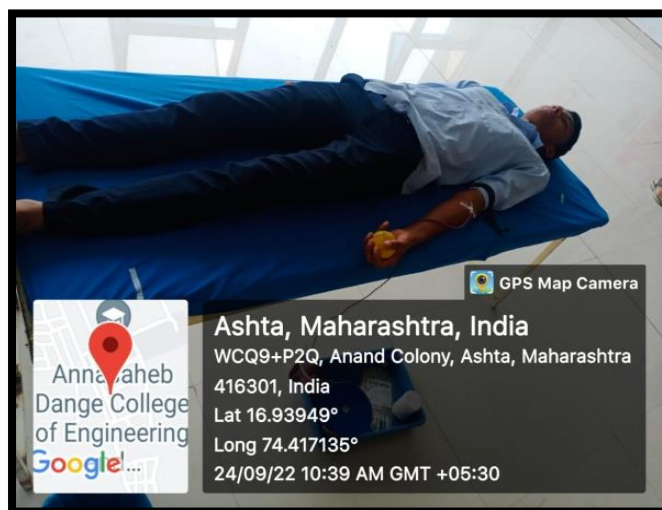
GPS Map Camera

Annasaheb Dange College of Engineering
Google

Ashta, Maharashtra, India
WCQ9+P2Q, Anand Colony, Ashta, Maharashtra 416301, India
Lat 16.93949°
Long 74.417135°
24/09/22 10:39 AM GMT +05:30